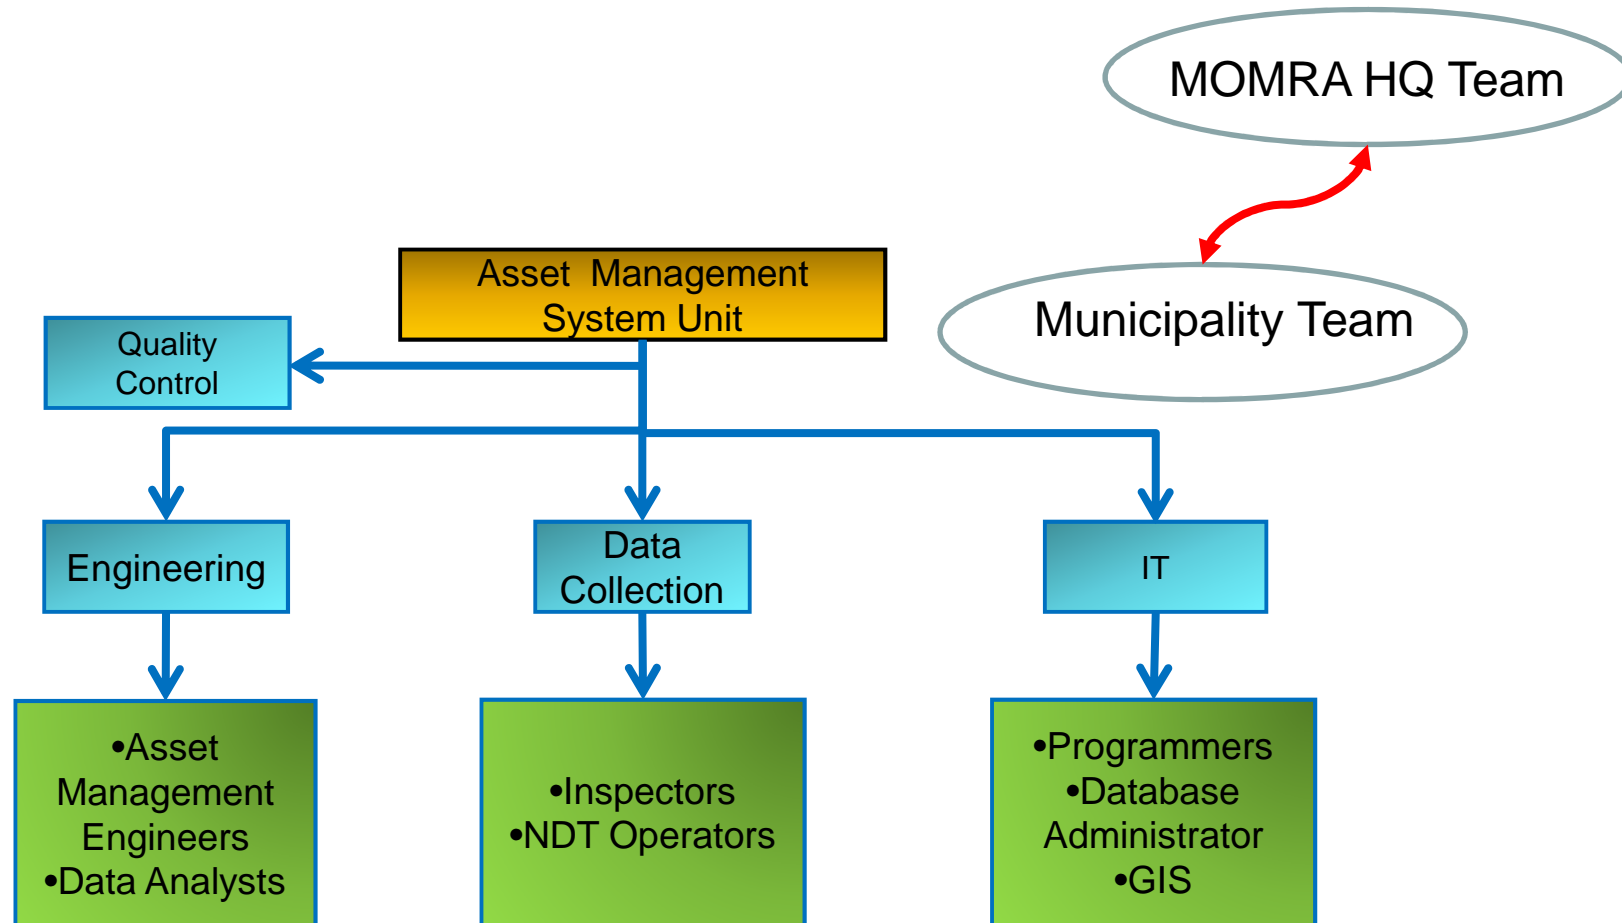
MOMRA HQ Team

Municipality Team

Asset Management System Unit

Quality Control

Engineering

Data Collection

IT

•Asset Management Engineers
•Data Analysts

•Inspectors
•NDT Operators

•Programmers
•Database Administrator
•GIS